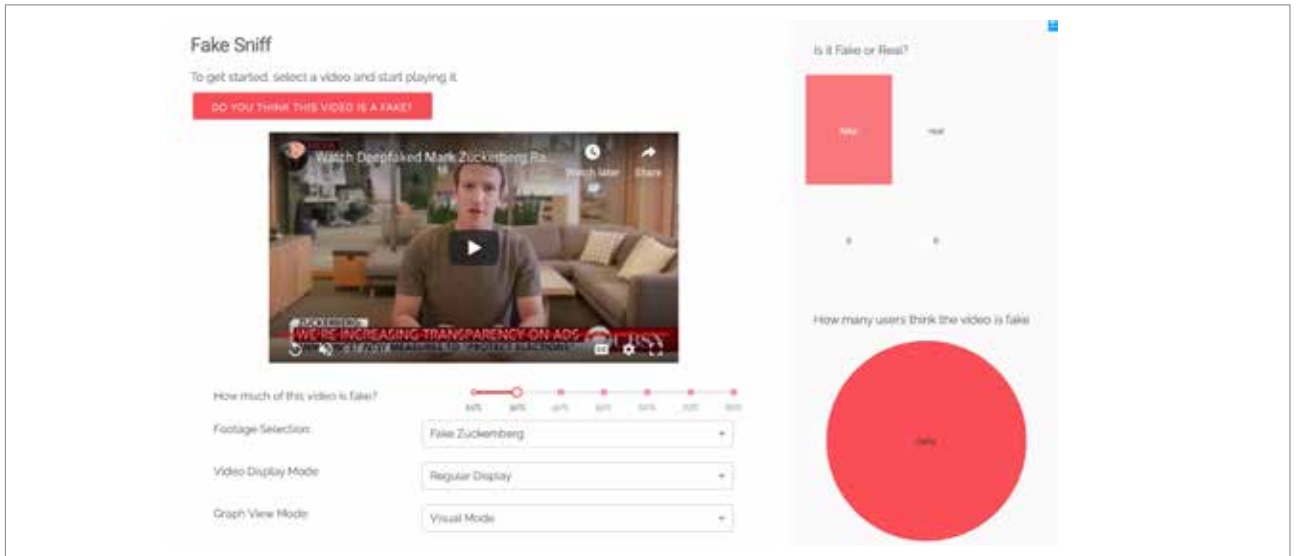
Fake Sniff

To get started, select a video and start playing it.

DO YOU THINK THIS VIDEO IS A FAKE?

Watch Deepfaked Mark Zuckerberg Ra...

Watch later

Share

ZUCKERBERG

WE'RE INCREASING TRANSPARENCY ON ADS

How much of this video is fake?

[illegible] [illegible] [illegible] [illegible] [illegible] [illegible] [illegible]

Footage Selection

Fake Zuckerberg

Video Display Mode

Regular Display

Graph View Mode

Visual Mode

Is it Fake or Real?

fake

real

0

0

How many users think the video is fake

fake